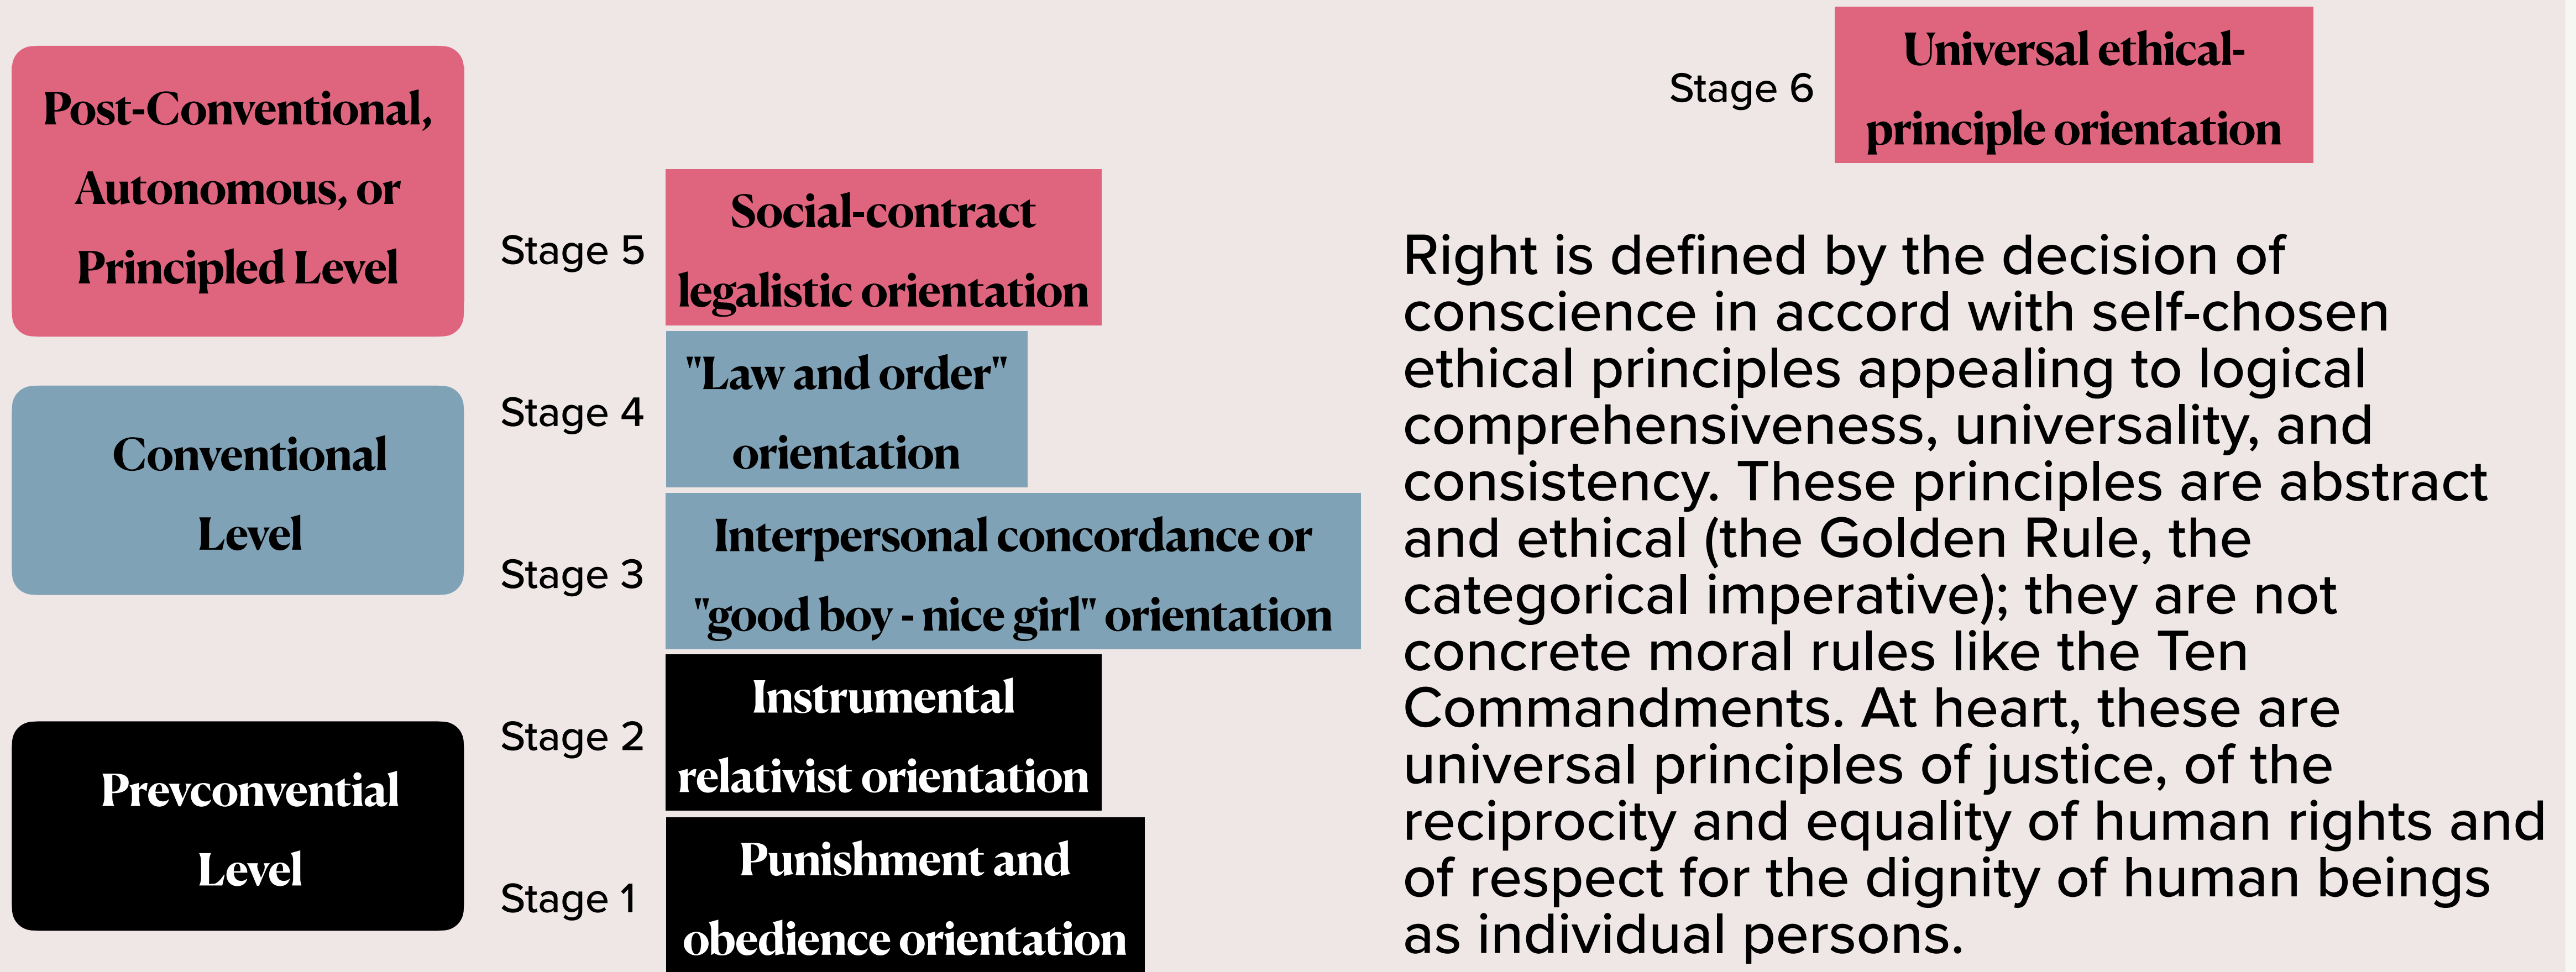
Post-Conventional, Autonomous, or Principled Level

Conventional Level

Prevconvential Level

Stage 6 Universal ethical-principle orientation

Stage 5 Social-contract legalistic orientation

Stage 4 "Law and order" orientation

Stage 3 Interpersonal concordance or "good boy - nice girl" orientation

Stage 2 Instrumental relativist orientation

Stage 1 Punishment and obedience orientation

Right is defined by the decision of conscience in accord with self-chosen ethical principles appealing to logical comprehensiveness, universality, and consistency. These principles are abstract and ethical (the Golden Rule, the categorical imperative); they are not concrete moral rules like the Ten Commandments. At heart, these are universal principles of justice, of the reciprocity and equality of human rights and of respect for the dignity of human beings as individual persons.